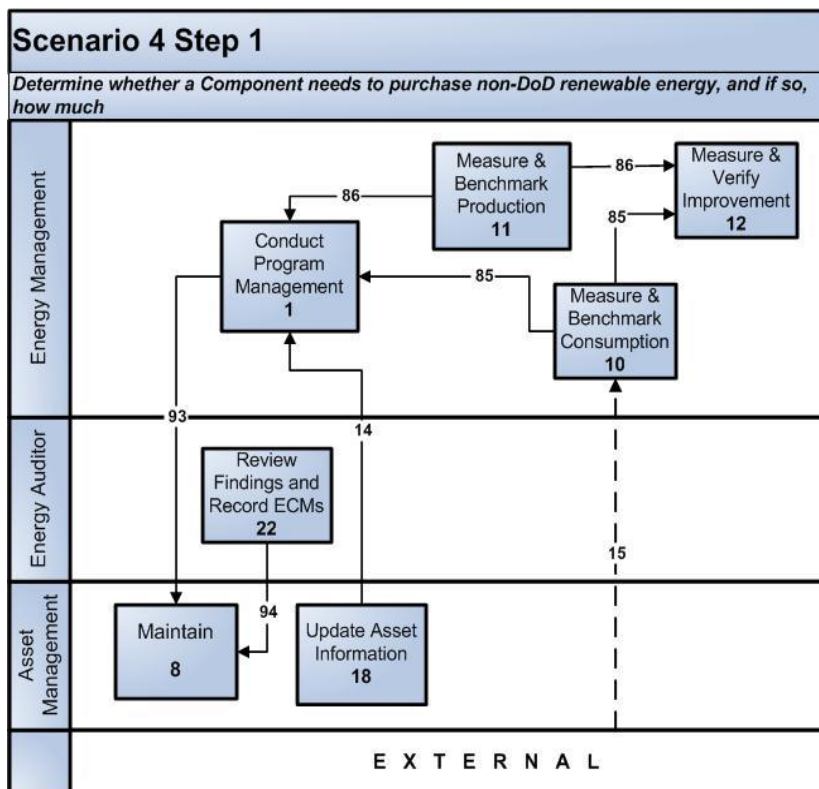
Scenario 4 Step 1

Determine whether a Component needs to purchase non-DoD renewable energy, and if so, how much

Energy Management

Measure & Benchmark Production 11

86

Measure & Verify Improvement 12

86

85

Conduct Program Management 1

85

Measure & Benchmark Consumption 10

93

14

Energy Auditor

Review Findings and Record ECMs 22

15

Asset Management

94

Maintain 8

Update Asset Information 18

E X T E R N A L